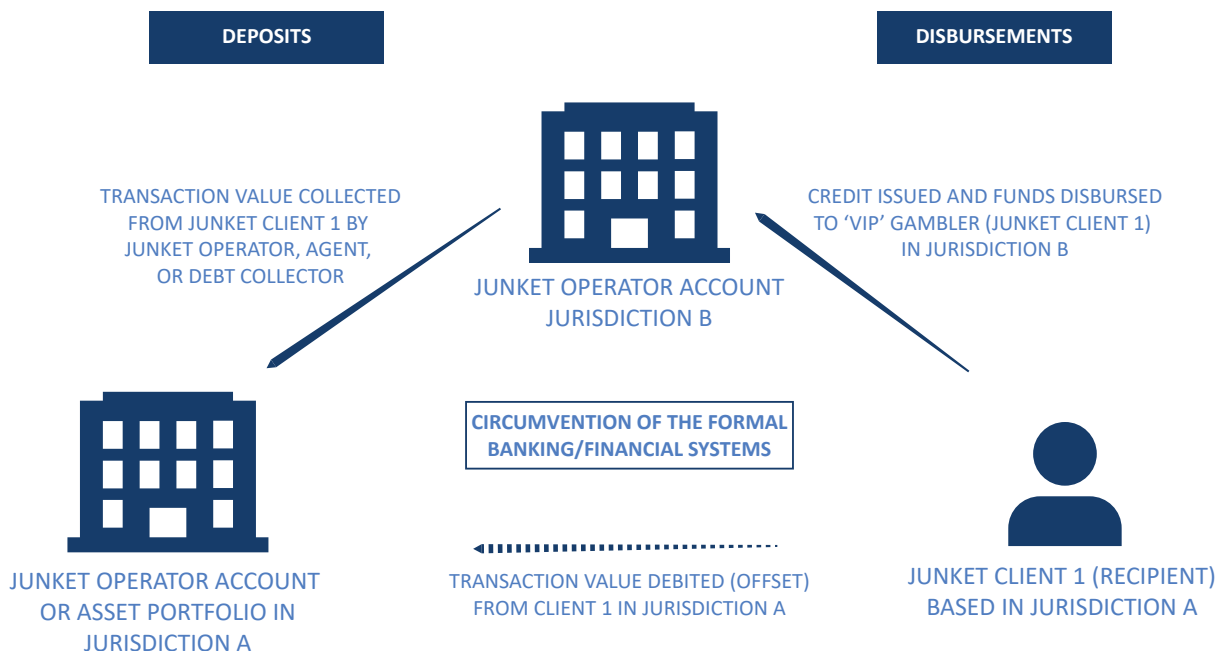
DEPOSITS

DISBURSEMENTS

TRANSACTION VALUE COLLECTED FROM JUNKET CLIENT 1 BY JUNKET OPERATOR, AGENT, OR DEBT COLLECTOR

JUNKET OPERATOR ACCOUNT JURISDICTION B

CREDIT ISSUED AND FUNDS DISBURSED TO 'VIP' GAMBLER (JUNKET CLIENT 1) IN JURISDICTION B

CIRCUMVENTION OF THE FORMAL BANKING/FINANCIAL SYSTEMS

JUNKET OPERATOR ACCOUNT OR ASSET PORTFOLIO IN JURISDICTION A

TRANSACTION VALUE DEBITED (OFFSET) FROM CLIENT 1 IN JURISDICTION A

JUNKET CLIENT 1 (RECIPIENT) BASED IN JURISDICTION A